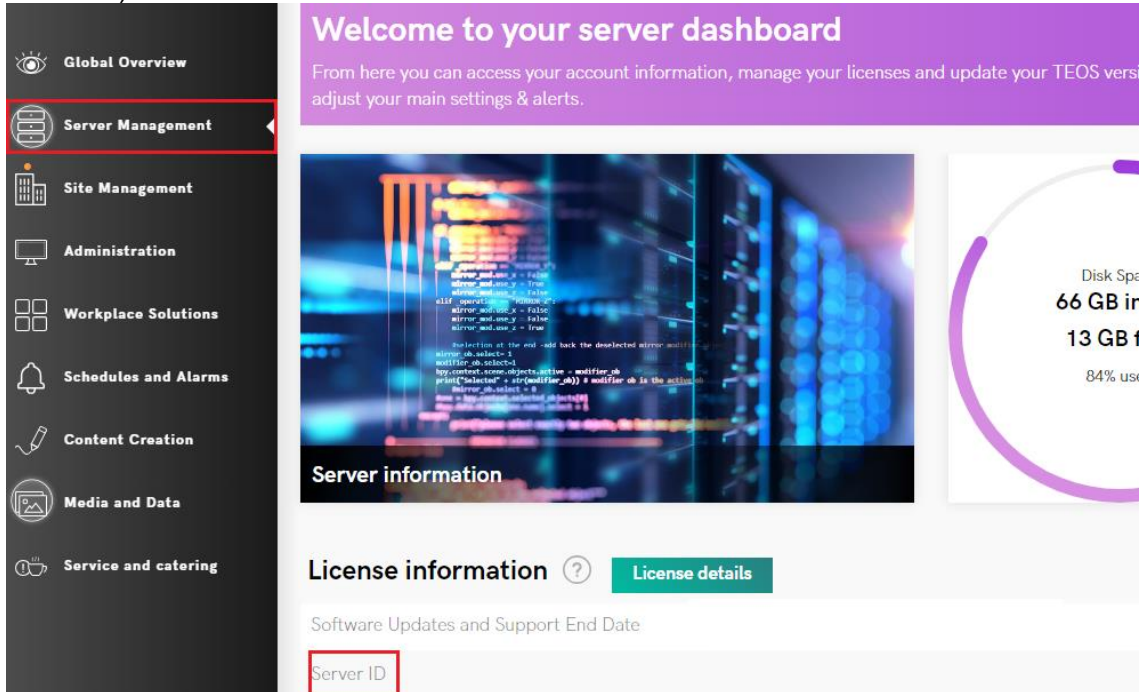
Global Overview
Server Management
Site Management
Administration
Workplace Solutions
Schedules and Alarms
Content Creation
Media and Data
Service and catering

Welcome to your server dashboard

From here you can access your account information, manage your licenses and update your TEOS versi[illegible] adjust your main settings & alerts.

Server information

Disk Spa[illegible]
66 GB i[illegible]
13 GB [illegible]
84% use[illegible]

License information

License details

Software Updates and Support End Date

Server ID